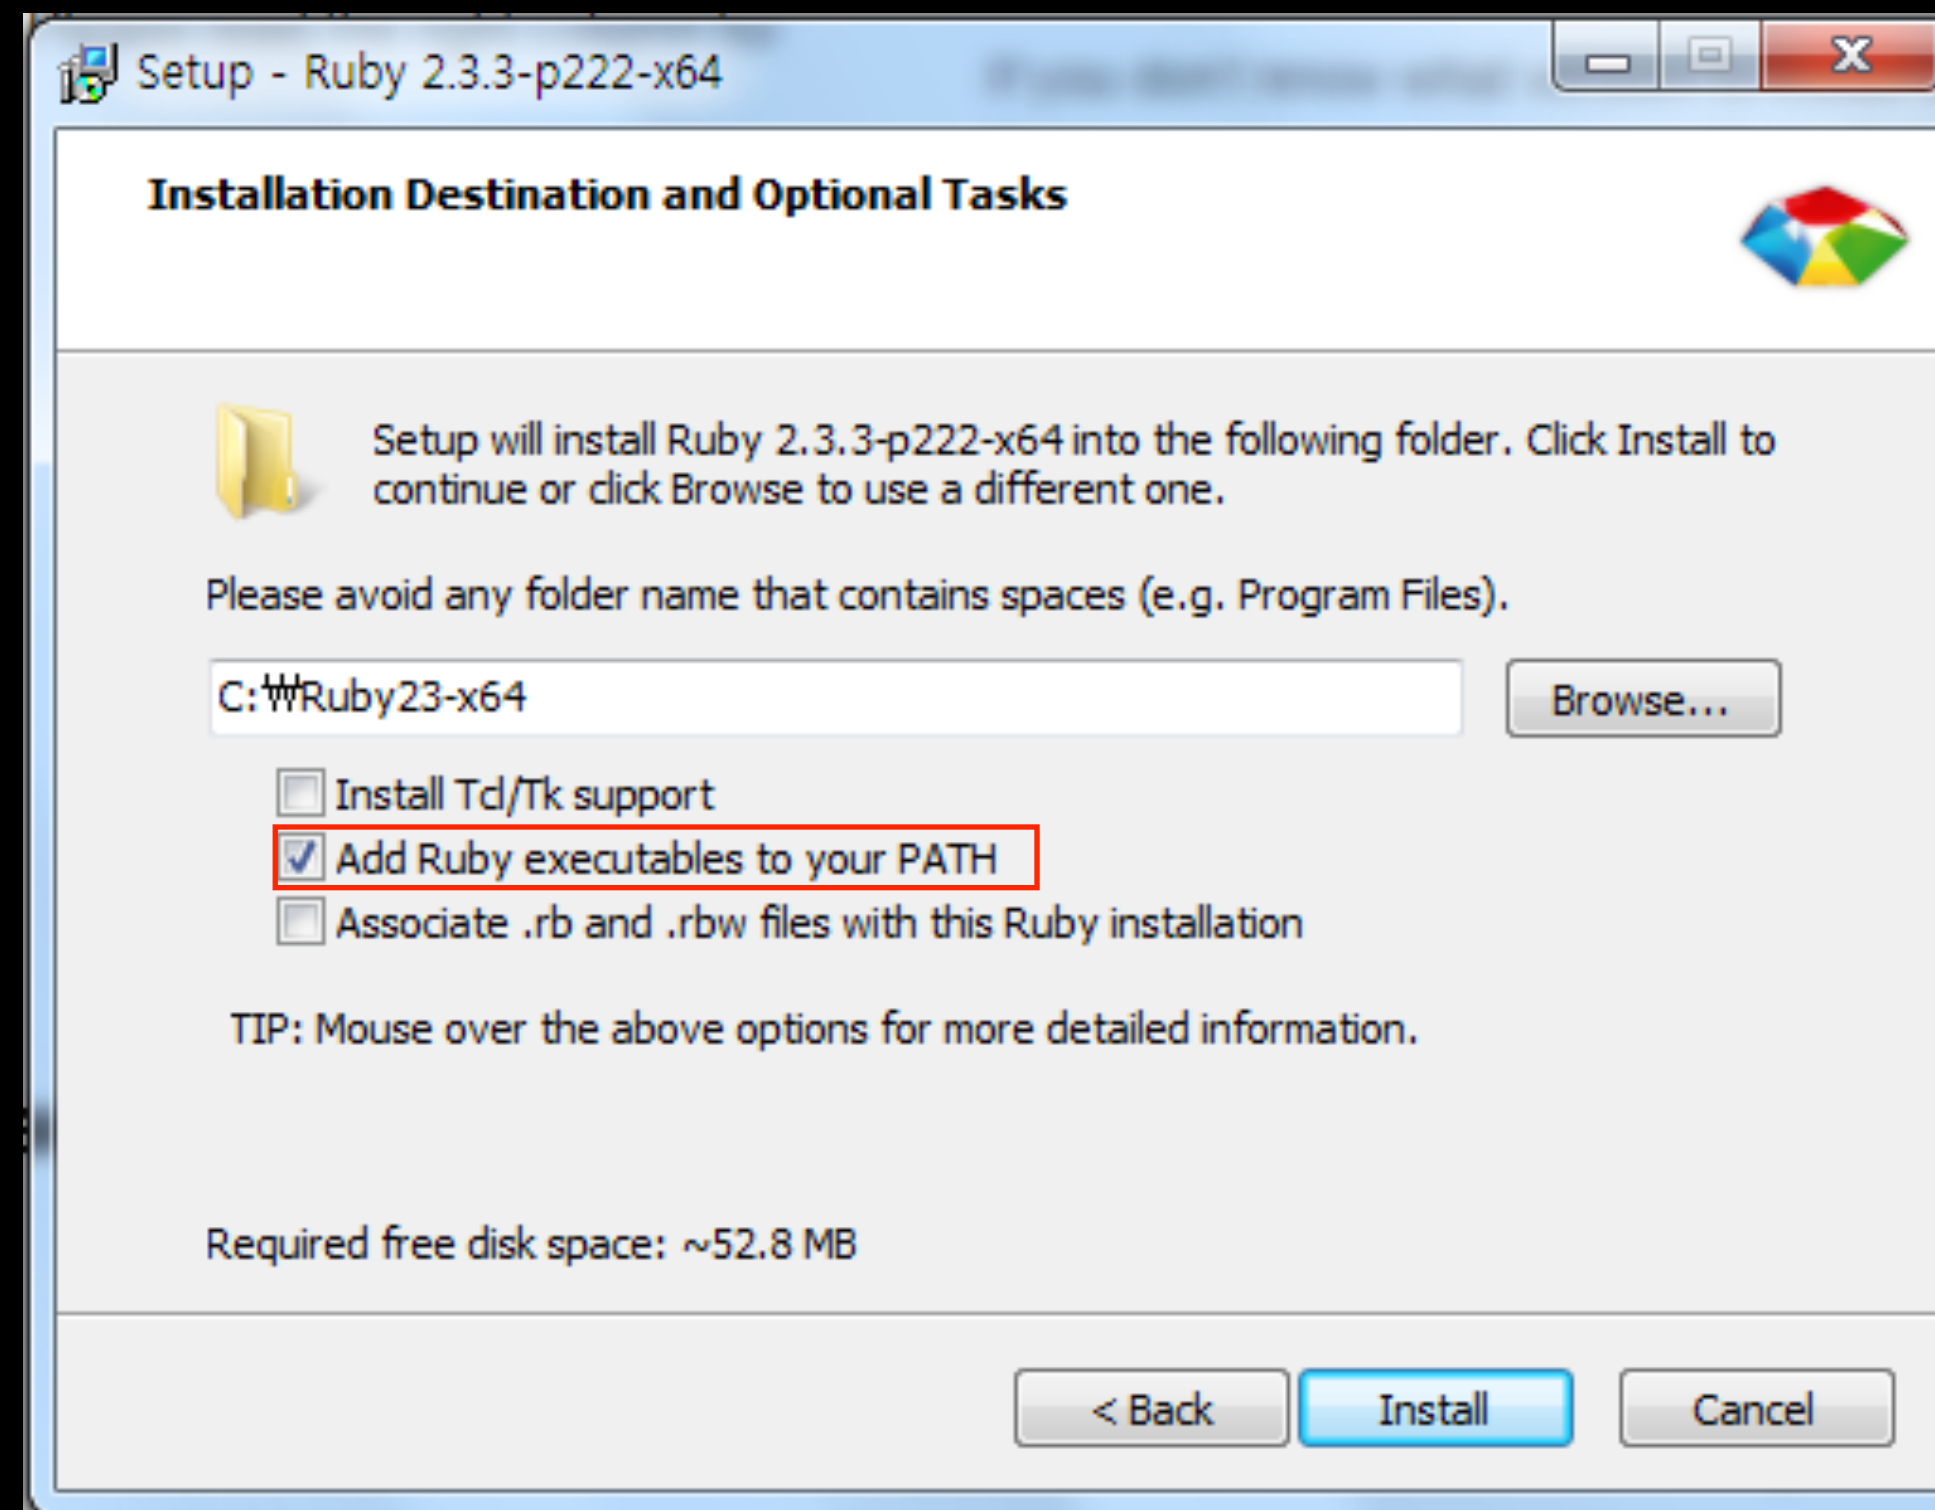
Setup - Ruby 2.3.3-p222-x64

Installation Destination and Optional Tasks

Setup will install Ruby 2.3.3-p222-x64 into the following folder. Click Install to continue or click Browse to use a different one.

Please avoid any folder name that contains spaces (e.g. Program Files).

C:₩Ruby23-x64

Browse...

Install Tcl/Tk support

Add Ruby executables to your PATH

Associate .rb and .rbw files with this Ruby installation

TIP: Mouse over the above options for more detailed information.

Required free disk space: ~52.8 MB

< Back

Install

Cancel